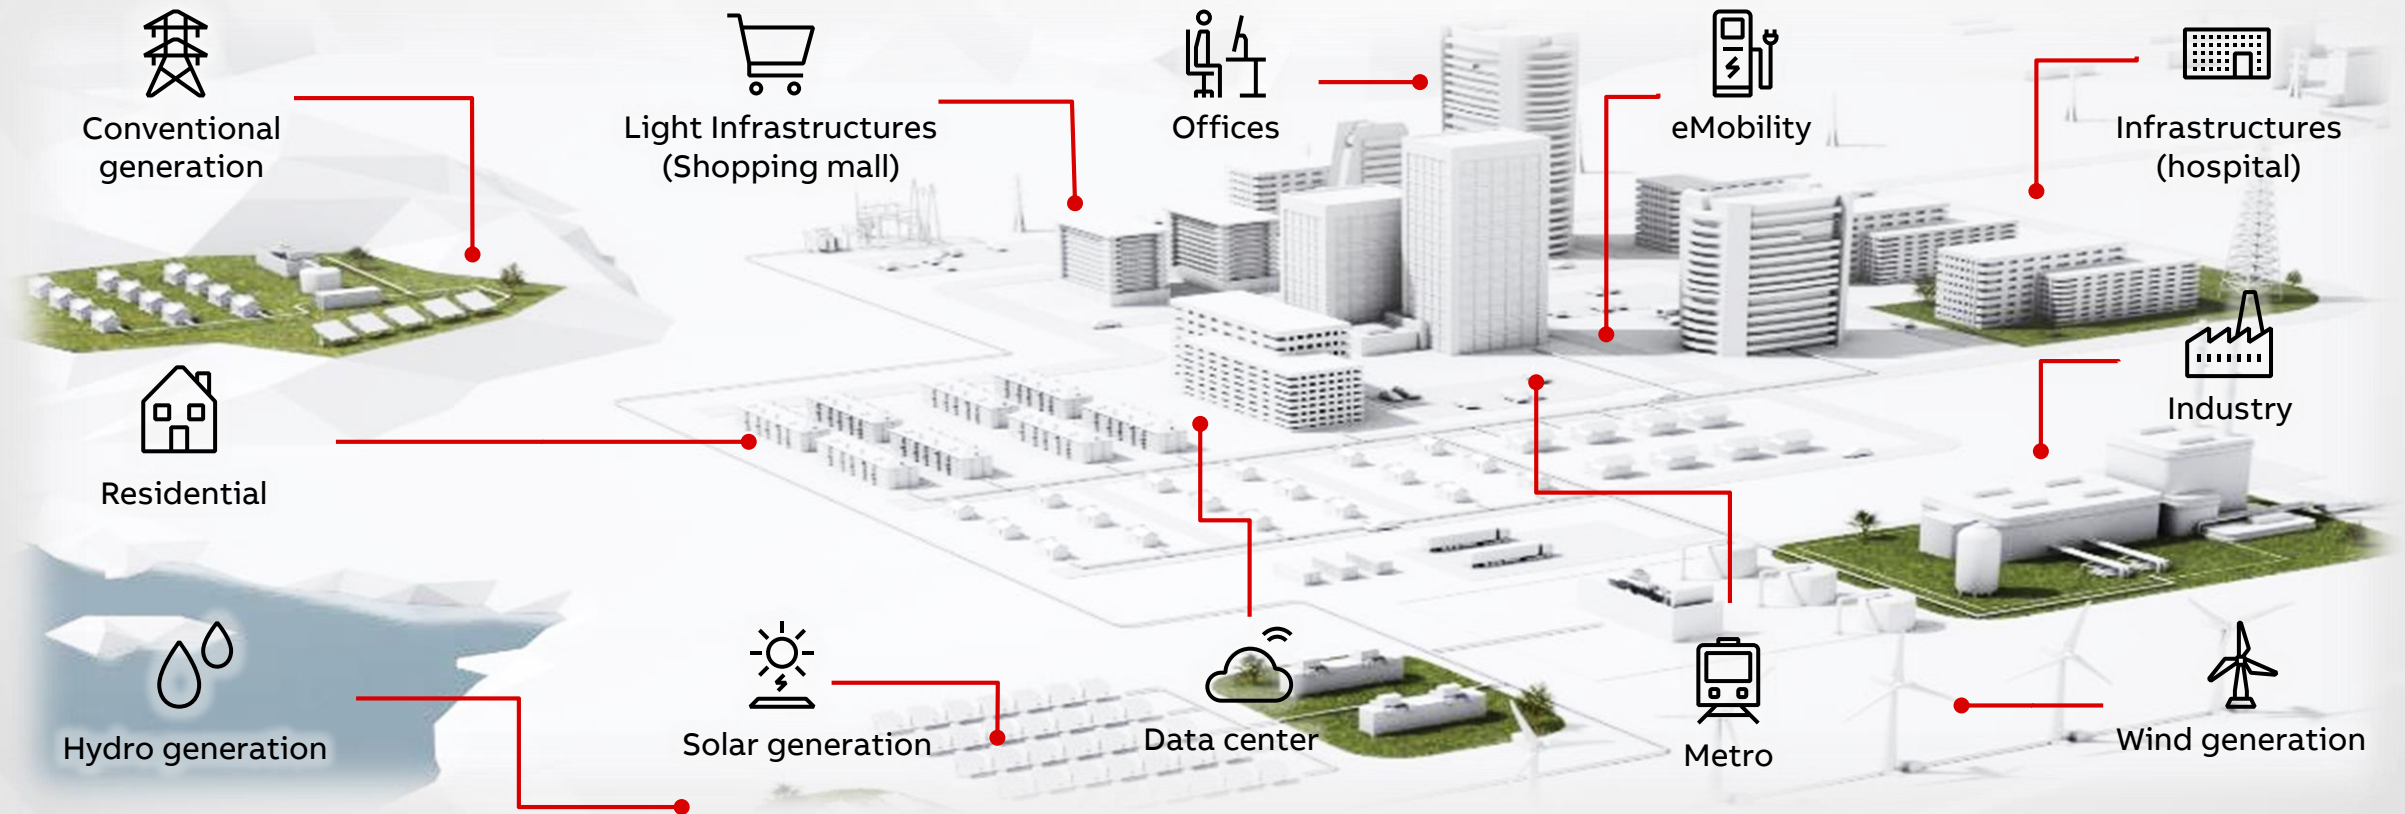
Conventional generation

Light Infrastructures (Shopping mall)

Offices

eMobility

Infrastructures (hospital)

Residential

Industry

Hydro generation

Solar generation

Data center

Metro

Wind generation